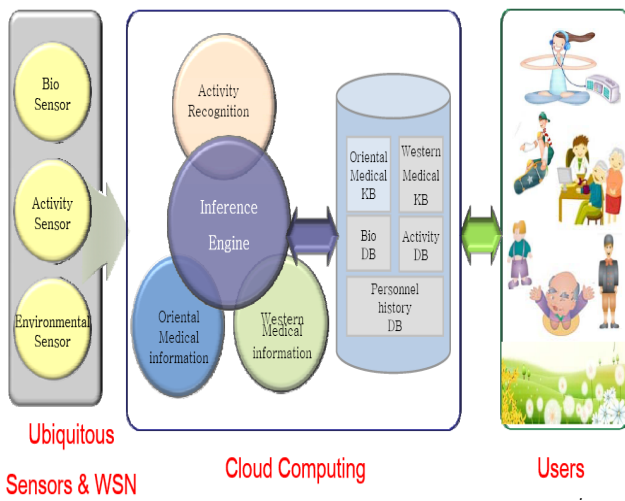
Bio Sensor

Activity Sensor

Environmental Sensor

Ubiquitous Sensors & WSN

Activity Recognition

Inference Engine

Oriental Medical information

Western Medical information

Oriental Medical KB

Western Medical KB

Bio DB

Activity DB

Personnel history DB

Cloud Computing

Users